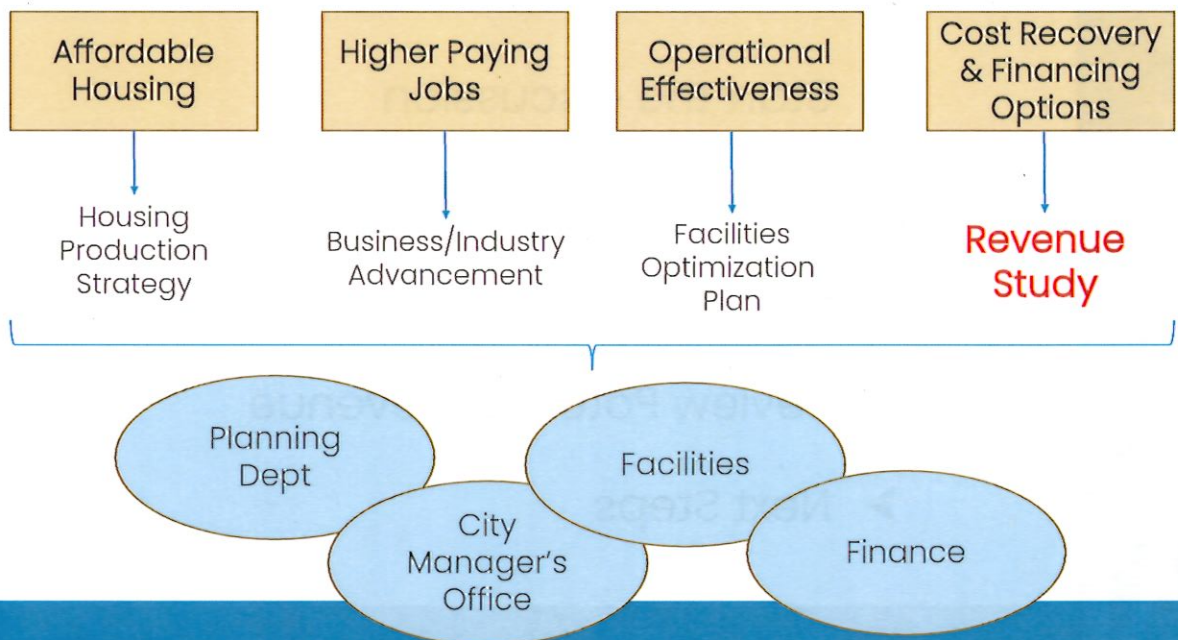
Affordable Housing

Higher Paying Jobs

Operational Effectiveness

Cost Recovery & Financing Options

Housing Production Strategy

Business/Industry Advancement

Facilities Optimization Plan

Revenue Study

Planning Dept

Facilities

City Manager's Office

Finance